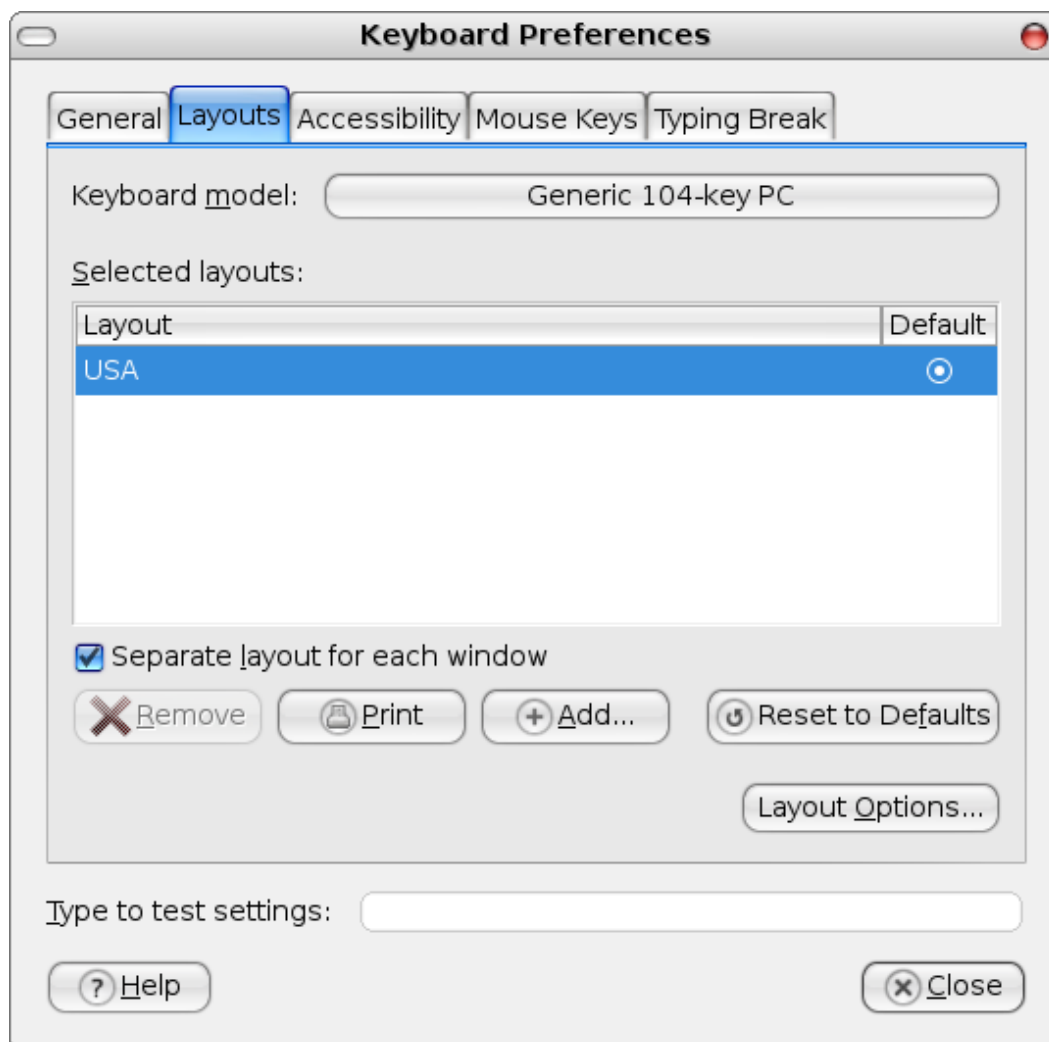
Keyboard Preferences

General | Layouts | Accessibility | Mouse Keys | Typing Break

Keyboard model: Generic 104-key PC

Selected layouts:

| Layout | Default |
|---|---|
| USA | ⦿ |

Separate layout for each window

Remove | Print | Add... | Reset to Defaults

Layout Options...

Type to test settings:

Help | Close